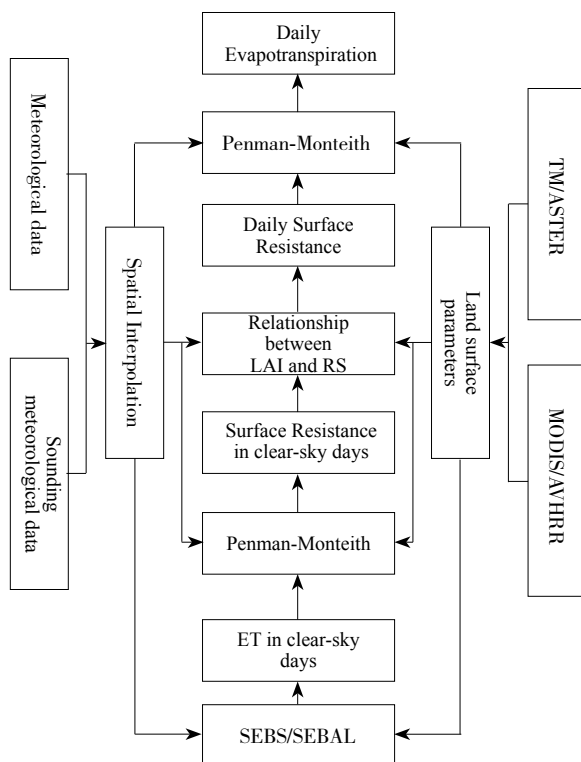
Daily Evapotranspiration

Meteorological data

Sounding meteorological data

Spatial Interpolation

Penman-Monteith

Daily Surface Resistance

Relationship between LAI and RS

Surface Resistance in clear-sky days

Penman-Monteith

ET in clear-sky days

SEBS/SEBAL

Land surface parameters

TM/ASTER

MODIS/AVHRR